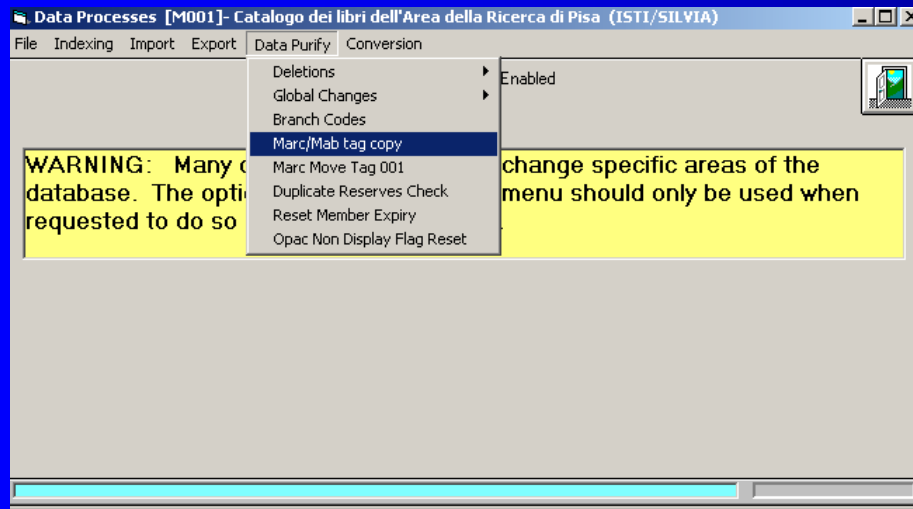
Data Processes [M001]- Catalogo dei libri dell'Area della Ricerca di Pisa (ISTI/SILVIA)

File Indexing Import Export Data Purify Conversion

Deletions
Global Changes
Branch Codes
Marc/Mab tag copy
Marc Move Tag 001
Duplicate Reserves Check
Reset Member Expiry
Opac Non Display Flag Reset

Enabled

WARNING: Many o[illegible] change specific areas of the database. The optio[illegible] menu should only be used when requested to do so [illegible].